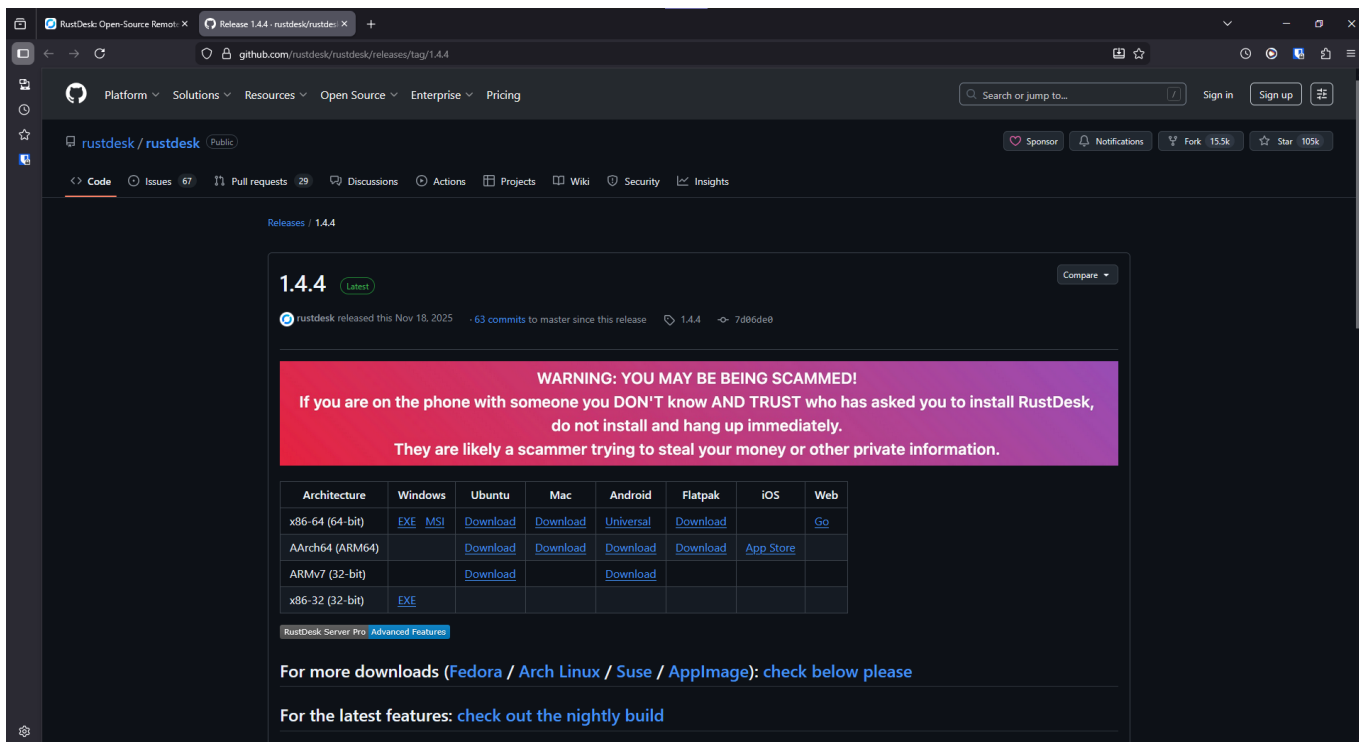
RustDesk: Open-Source Remot ×
Release 1.4.4 · rustdesk/rustdesk ×
+

github.com/rustdesk/rustdesk/releases/tag/1.4.4

Platform Solutions Resources Open Source Enterprise Pricing
Search or jump to... /
Sign in Sign up

rustdesk / rustdesk Public
Sponsor Notifications Fork 15.5k Star 105k

Code Issues 67 Pull requests 29 Discussions Actions Projects Wiki Security Insights

Releases / 1.4.4

1.4.4 Latest
Compare

rustdesk released this Nov 18, 2025 · 63 commits to master since this release 1.4.4 7d06de0

WARNING: YOU MAY BE BEING SCAMMED!
If you are on the phone with someone you DON'T know AND TRUST who has asked you to install RustDesk, do not install and hang up immediately.
They are likely a scammer trying to steal your money or other private information.

| Architecture | Windows | Ubuntu | Mac | Android | Flatpak | iOS | Web |
|---|---|---|---|---|---|---|---|
| x86-64 (64-bit) | EXE MSI | Download | Download | Universal | Download | | Go |
| AArch64 (ARM64) | | Download | Download | Download | Download | App Store | |
| ARMv7 (32-bit) | | Download | | Download | | | |
| x86-32 (32-bit) | EXE | | | | | | |

RustDesk Server Pro Advanced Features

For more downloads (Fedora / Arch Linux / Suse / AppImage): check below please

For the latest features: check out the nightly build